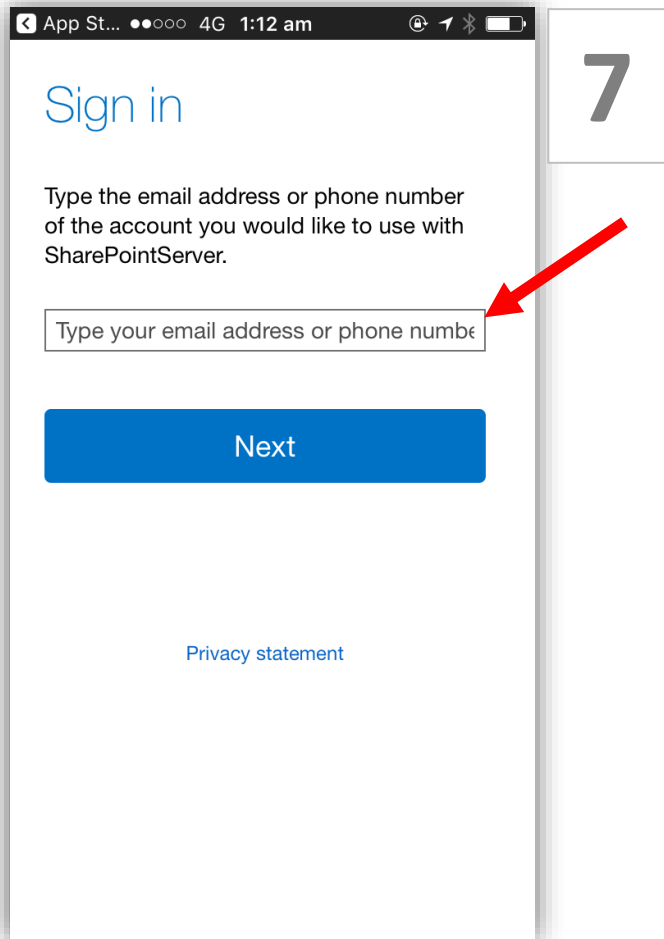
App St... ●●○○○ 4G 1:12 am

7

Sign in

Type the email address or phone number of the account you would like to use with SharePointServer.

Type your email address or phone numbe

Next

Privacy statement